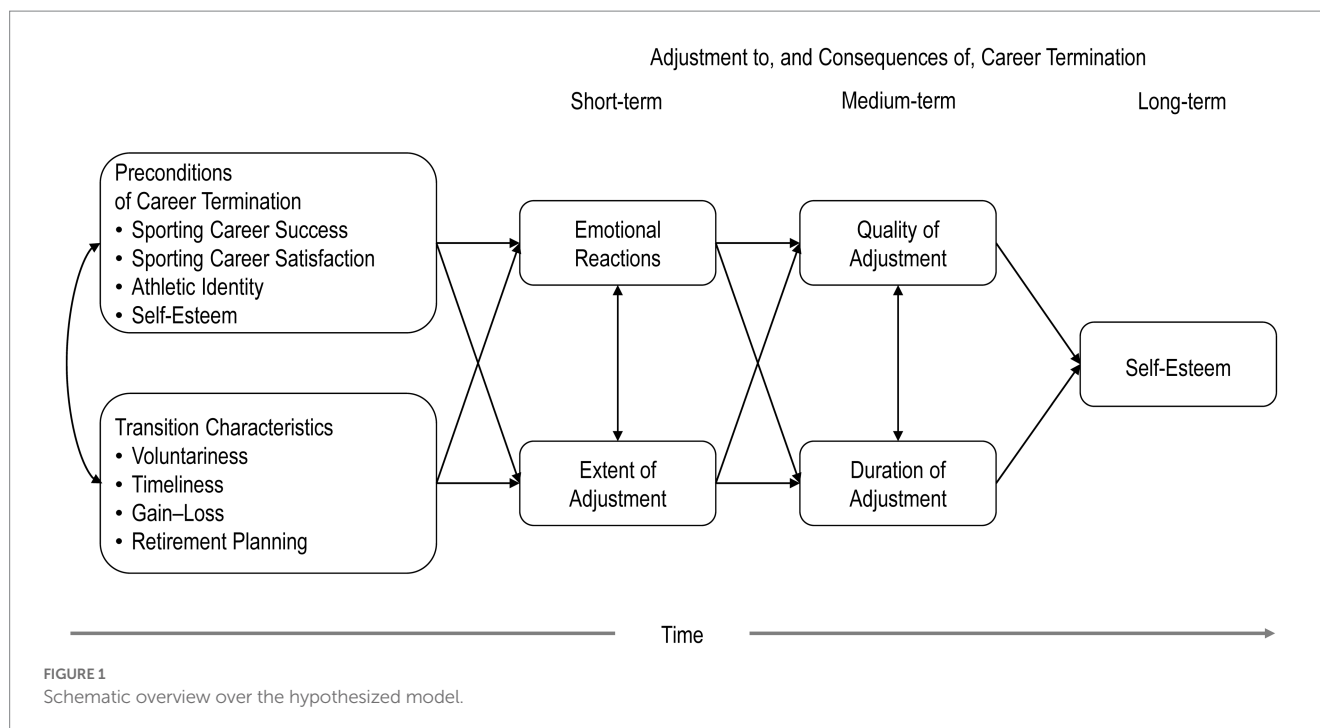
Adjustment to, and Consequences of, Career Termination

Short-term

Medium-term

Long-term

Preconditions of Career Termination
• Sporting Career Success
• Sporting Career Satisfaction
• Athletic Identity
• Self-Esteem

Transition Characteristics
• Voluntariness
• Timeliness
• Gain–Loss
• Retirement Planning

Emotional Reactions

Extent of Adjustment

Quality of Adjustment

Duration of Adjustment

Self-Esteem

Time

FIGURE 1
Schematic overview over the hypothesized model.